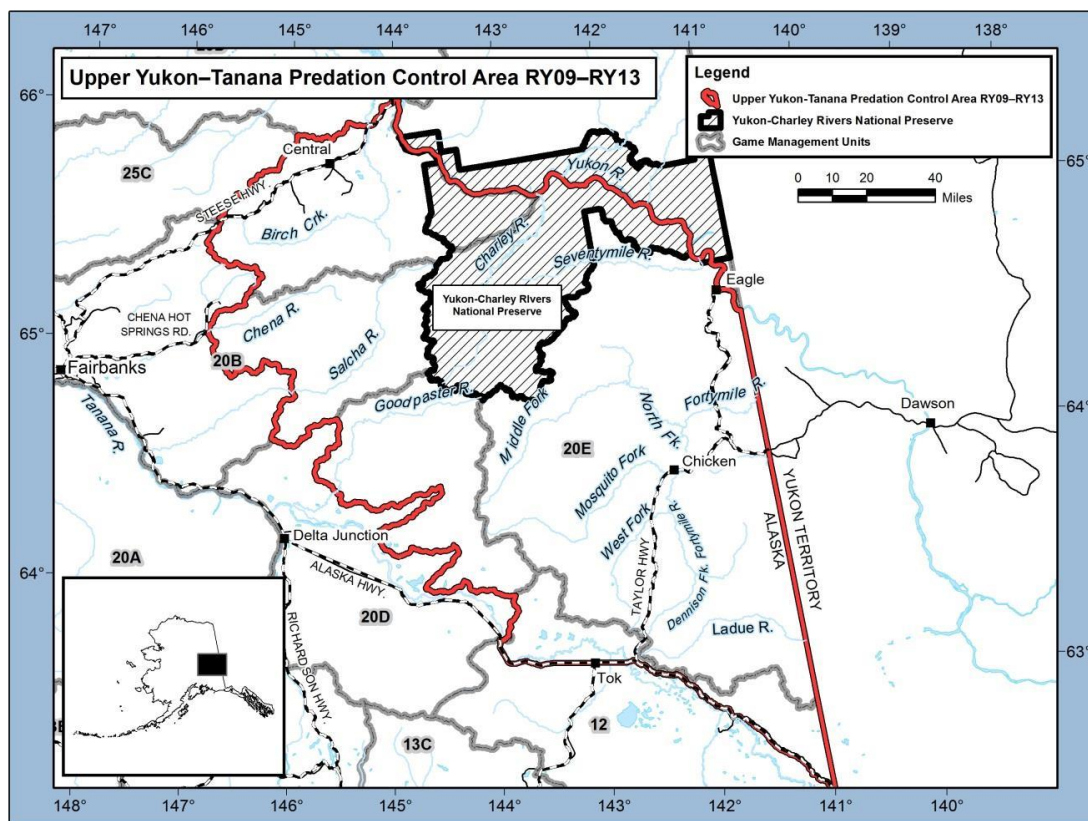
147° 146° 145° 144° 143° 142° 141° 140° 139° 138°

Upper Yukon–Tanana Predation Control Area RY09–RY13

Legend
Upper Yukon-Tanana Predation Control Area RY09–RY13
Yukon-Charley Rivers National Preserve
Game Management Units

0 10 20 40
Miles

66°
65°
64°
63°

Central
25C
STEESE HWY.
Birch Crk.
Yukon R.
Charley R.
Seventymile R.
Eagle
CHENA HOT SPRINGS RD.
Chena R.
Yukon-Charley Rivers National Preserve
65°
Fairbanks
20B
Salcha R.
Goodpaster R.
Middle Fork
North Fk.
Fortymile R.
Dawson
64°
Tanana R.
20E
Chicken
Mosquito Fork
West Fork
Fortymile R.
Delta Junction
20A
ALASKA HWY.
TAYLOR HWY
Dennison Fk. Fortymile R.
YUKON TERRITORY
ALASKA
64°
RICHARDSON HWY.
20D
Ladue R.
63°
Tok
12
13C

148° 147° 146° 145° 144° 143° 142° 141° 140°